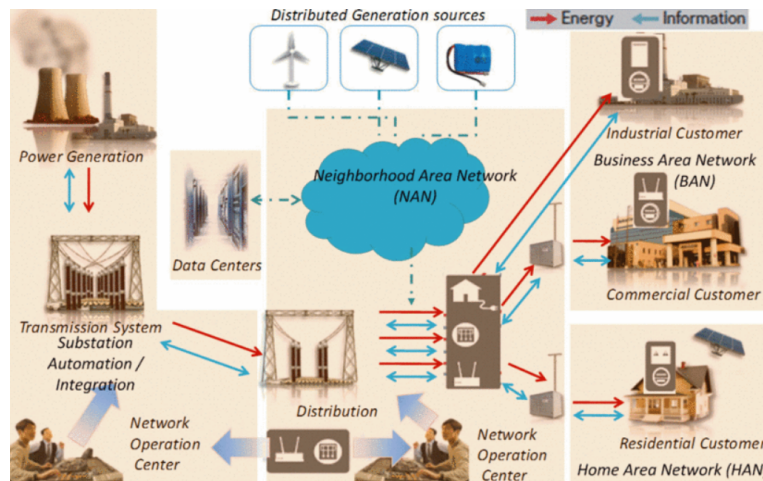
Distributed Generation sources

Energy Information

Power Generation

Data Centers

Neighborhood Area Network (NAN)

Industrial Customer

Business Area Network (BAN)

Commercial Customer

Transmission System

Substation Automation / Integration

Distribution

Network Operation Center

Network Operation Center

Residential Customer

Home Area Network (HAN